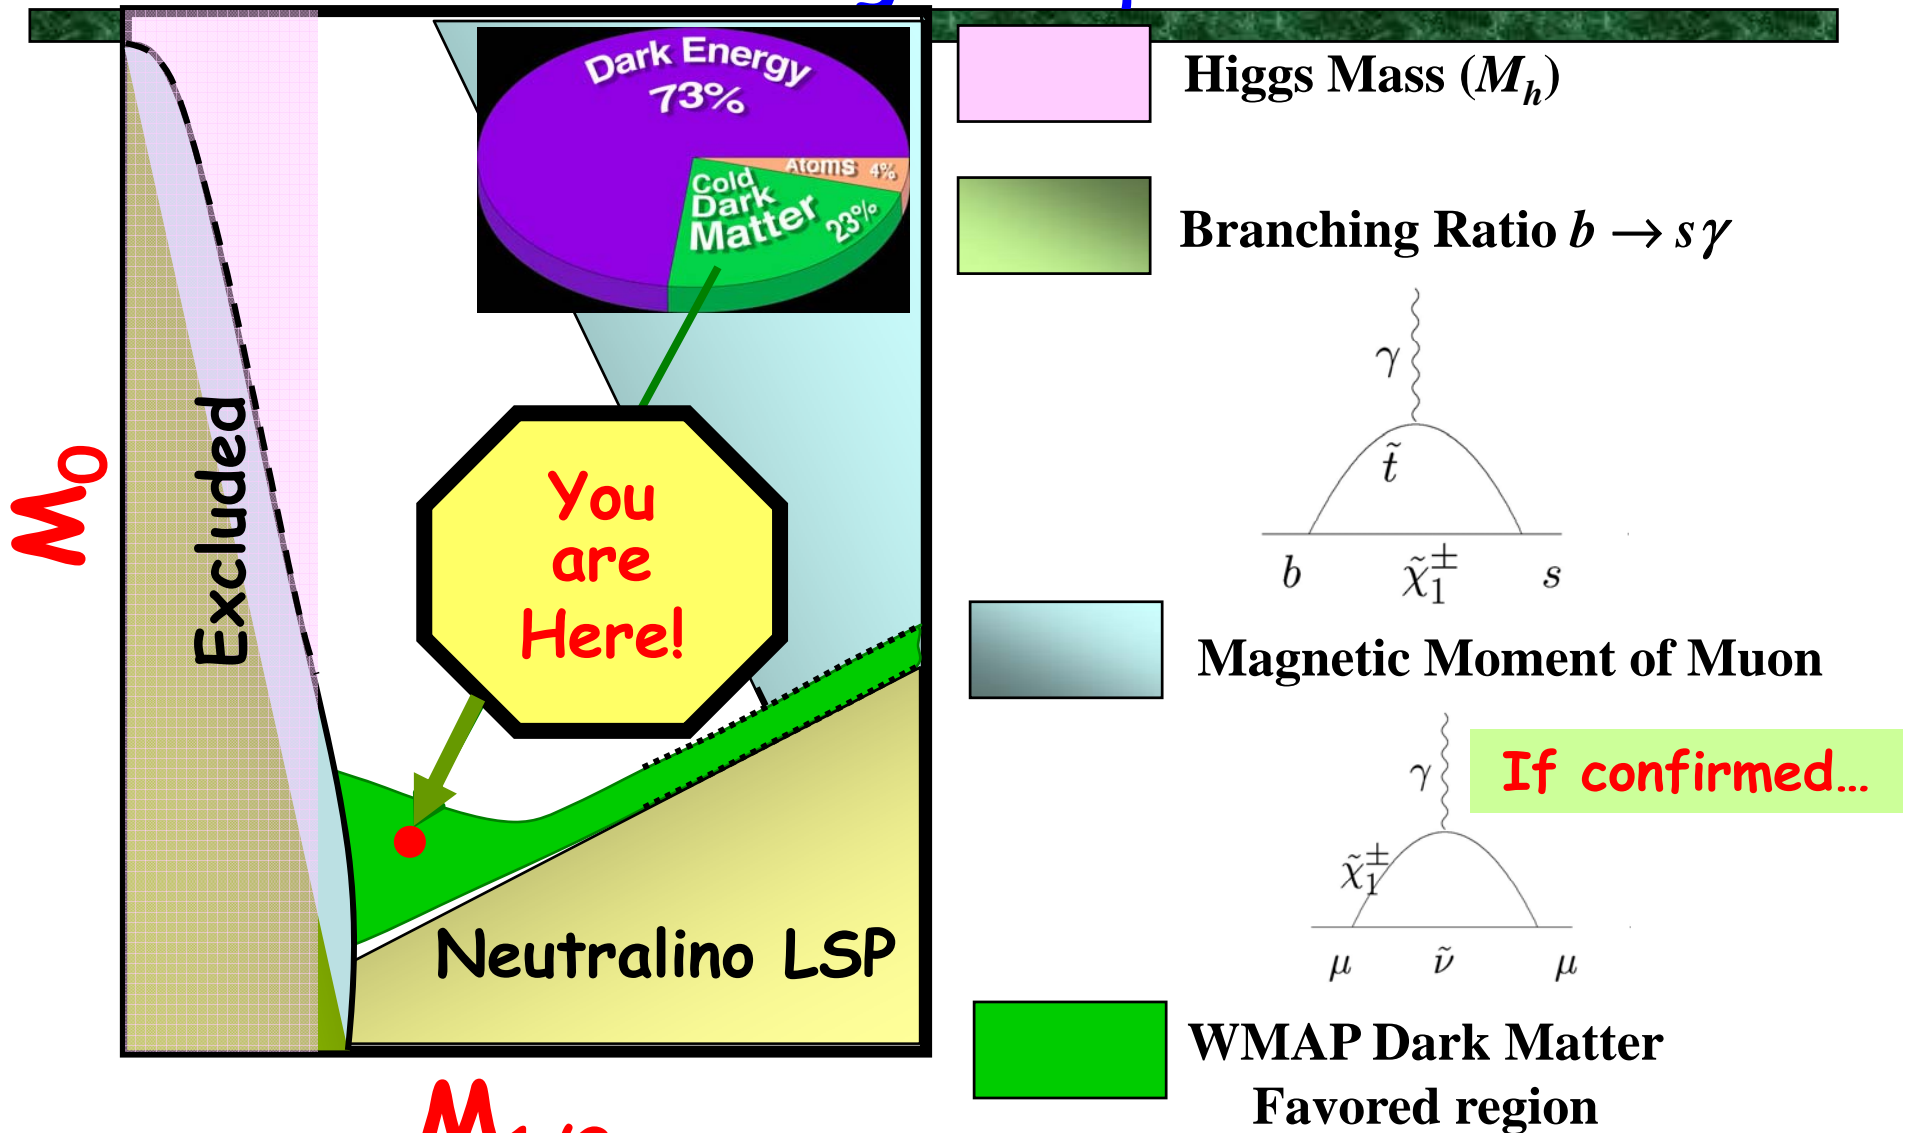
Dark Energy 73%

Atoms 4%

Cold Dark Matter 23%

$M_0$

Excluded

You are Here!

Neutralino LSP

$M_{1/2}$

Higgs Mass ($M_h$)

Branching Ratio $b \rightarrow s\gamma$

$\gamma$

$\tilde{t}$

$b$ $\tilde{\chi}_1^{\pm}$ $s$

Magnetic Moment of Muon

$\gamma$

If confirmed...

$\tilde{\chi}_1^{\pm}$

$\mu$ $\tilde{\nu}$ $\mu$

WMAP Dark Matter Favored region